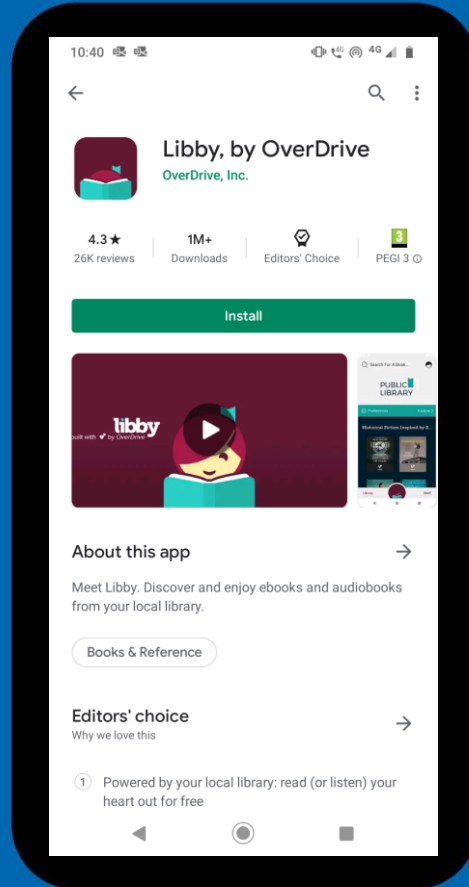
10:40

4G

Libby, by OverDrive

OverDrive, Inc.

4.3 ★
26K reviews

1M+
Downloads

Editors' Choice

3
PEGI 3

Install

libby
built with by OverDrive

Search For A Book

PUBLIC LIBRARY

Historical Fiction Inspired by R...

About this app

Meet Libby. Discover and enjoy ebooks and audiobooks from your local library.

Books & Reference

Editors' choice
Why we love this

1 Powered by your local library: read (or listen) your heart out for free